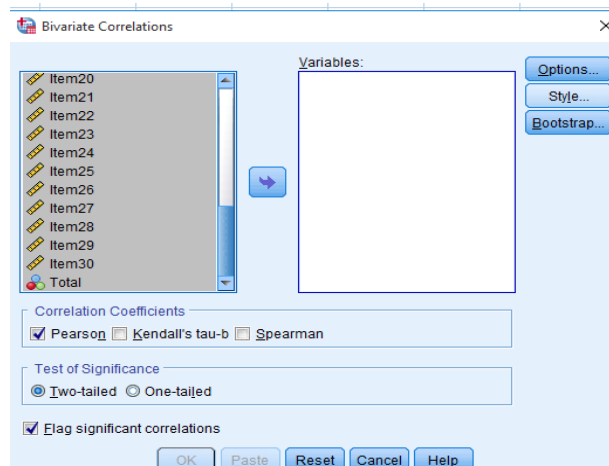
Bivariate Correlations

×

Item20
Item21
Item22
Item23
Item24
Item25
Item26
Item27
Item28
Item29
Item30
Total

Variables:

Options...
Style...
Bootstrap...

Correlation Coefficients
Pearson Kendall's tau-b Spearman

Test of Significance
Two-tailed One-tailed

Flag significant correlations

OK Paste Reset Cancel Help